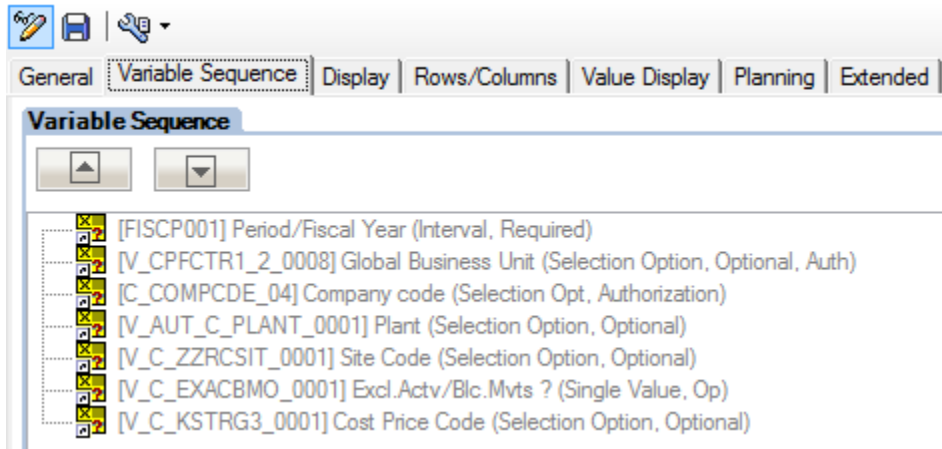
General | Variable Sequence | Display | Rows/Columns | Value Display | Planning | Extended

Variable Sequence

[FISCP001] Period/Fiscal Year (Interval, Required)
[V_CPFCTR1_2_0008] Global Business Unit (Selection Option, Optional, Auth)
[C_COMPCDE_04] Company code (Selection Opt, Authorization)
[V_AUT_C_PLANT_0001] Plant (Selection Option, Optional)
[V_C_ZZRCSIT_0001] Site Code (Selection Option, Optional)
[V_C_EXACBMO_0001] Excl.Actv/Blc.Mvts ? (Single Value, Op)
[V_C_KSTRG3_0001] Cost Price Code (Selection Option, Optional)